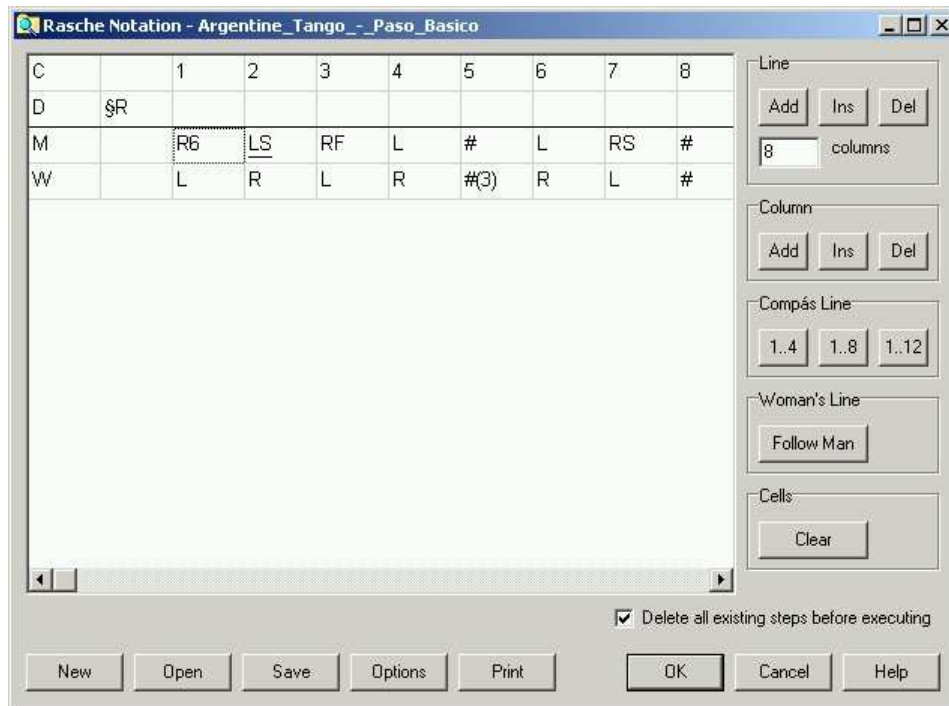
Rasche Notation - Argentine_Tango_-_Paso_Basico

| C | | 1 | 2 | 3 | 4 | 5 | 6 | 7 | 8 |
|---|---|---|---|---|---|---|---|---|---|
| D | §R | | | | | | | | |
| M | | R6 | LS | RF | L | # | L | RS | # |
| W | | L | R | L | R | #(3) | R | L | # |

Line
Add Ins Del
8 columns

Column
Add Ins Del

Compás Line
1..4 1..8 1..12

Woman's Line
Follow Man

Cells
Clear

Delete all existing steps before executing

New Open Save Options Print OK Cancel Help